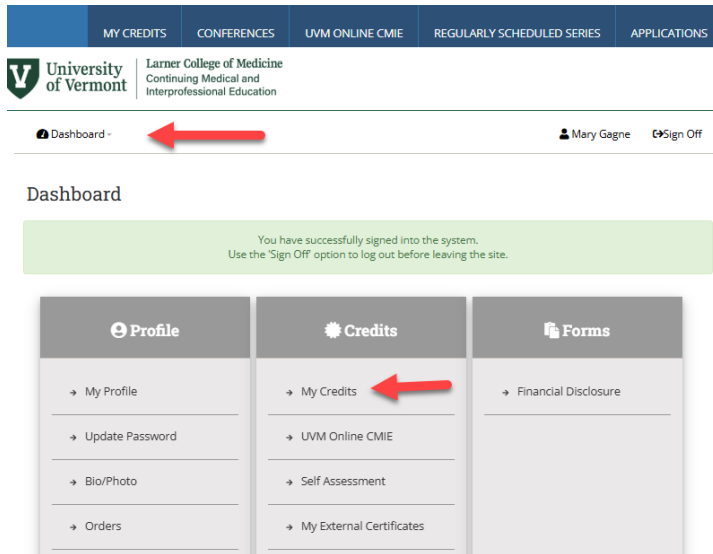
MY CREDITS CONFERENCES UVM ONLINE CMIE REGULARLY SCHEDULED SERIES APPLICATIONS

University of Vermont

Larner College of Medicine
Continuing Medical and Interprofessional Education

Dashboard

Mary Gagne Sign Off

Dashboard

You have successfully signed into the system.
Use the 'Sign Off' option to log out before leaving the site.

Profile

My Profile

Update Password

Bio/Photo

Orders

Credits

My Credits

UVM Online CMIE

Self Assessment

My External Certificates

Forms

Financial Disclosure